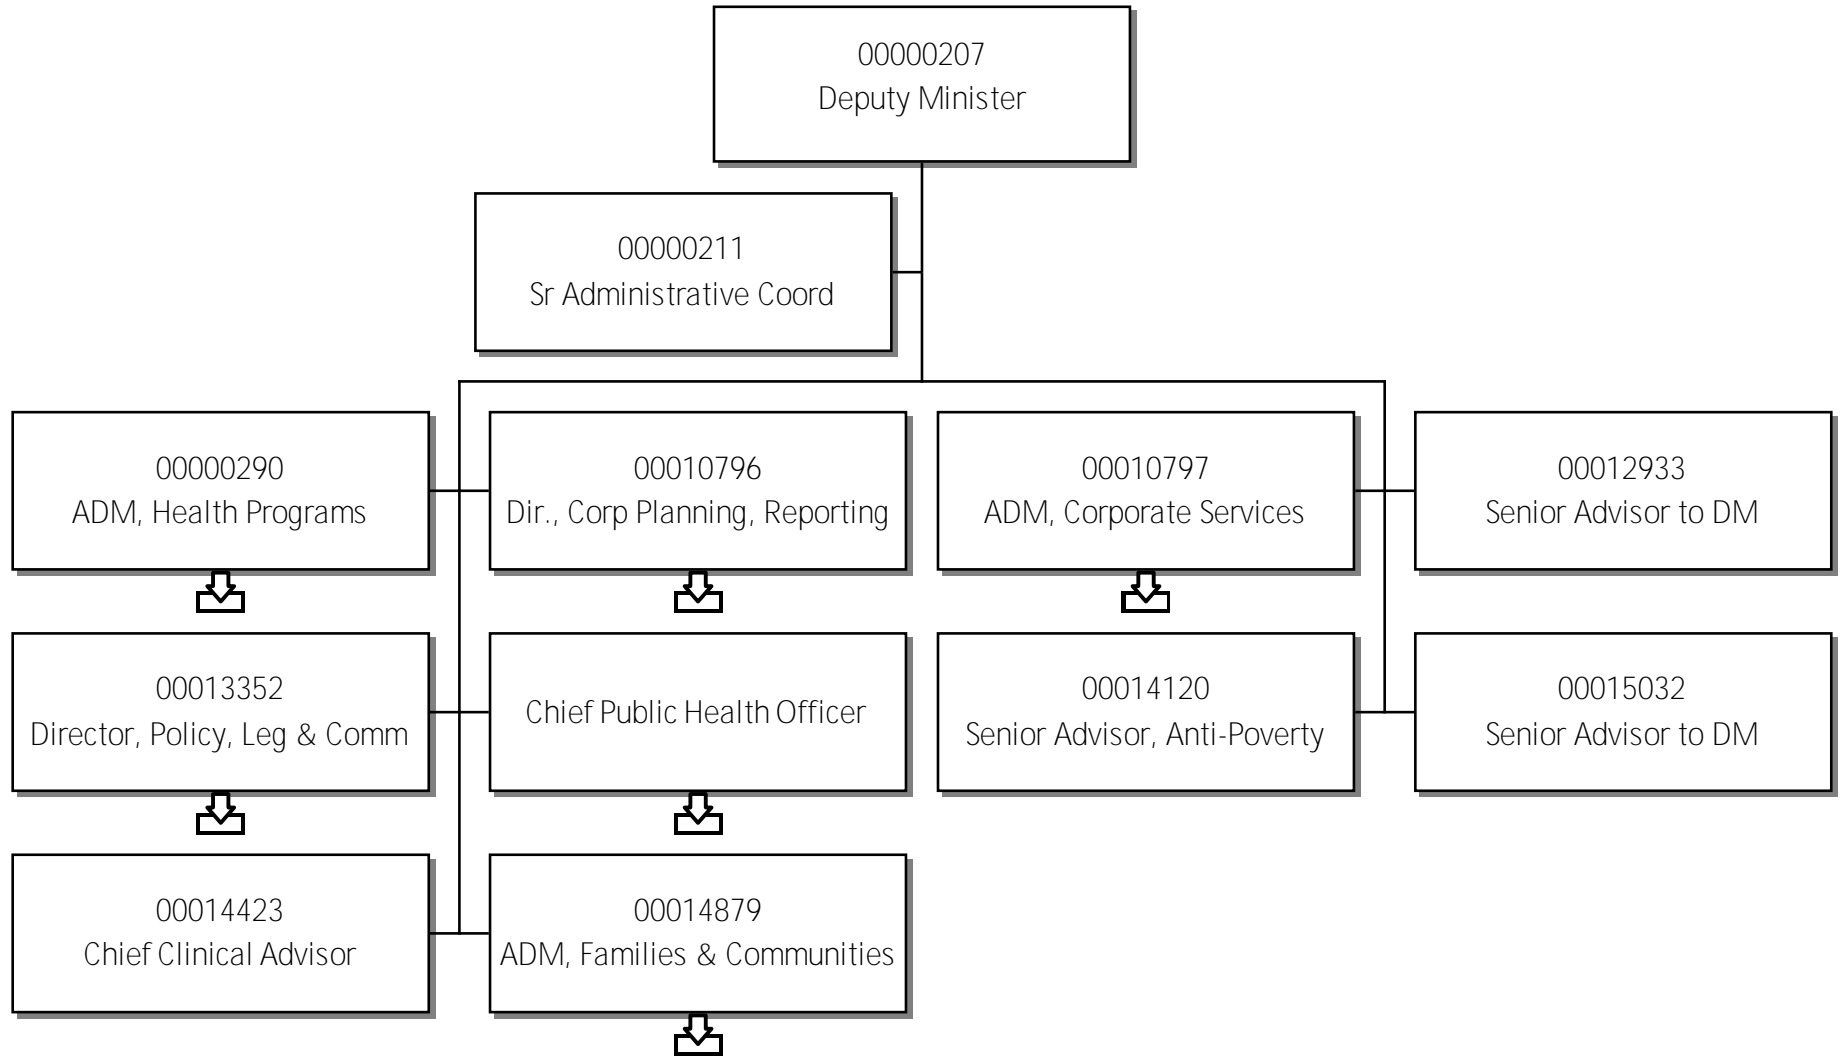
00000207
Deputy Minister

00000211
Sr Administrative Coord

00000290
ADM, Health Programs

00010796
Dir., Corp Planning, Reporting

00010797
ADM, Corporate Services

00012933
Senior Advisor to DM

00013352
Director, Policy, Leg & Comm

Chief Public Health Officer

00014120
Senior Advisor, Anti-Poverty

00015032
Senior Advisor to DM

00014423
Chief Clinical Advisor

00014879
ADM, Families & Communities